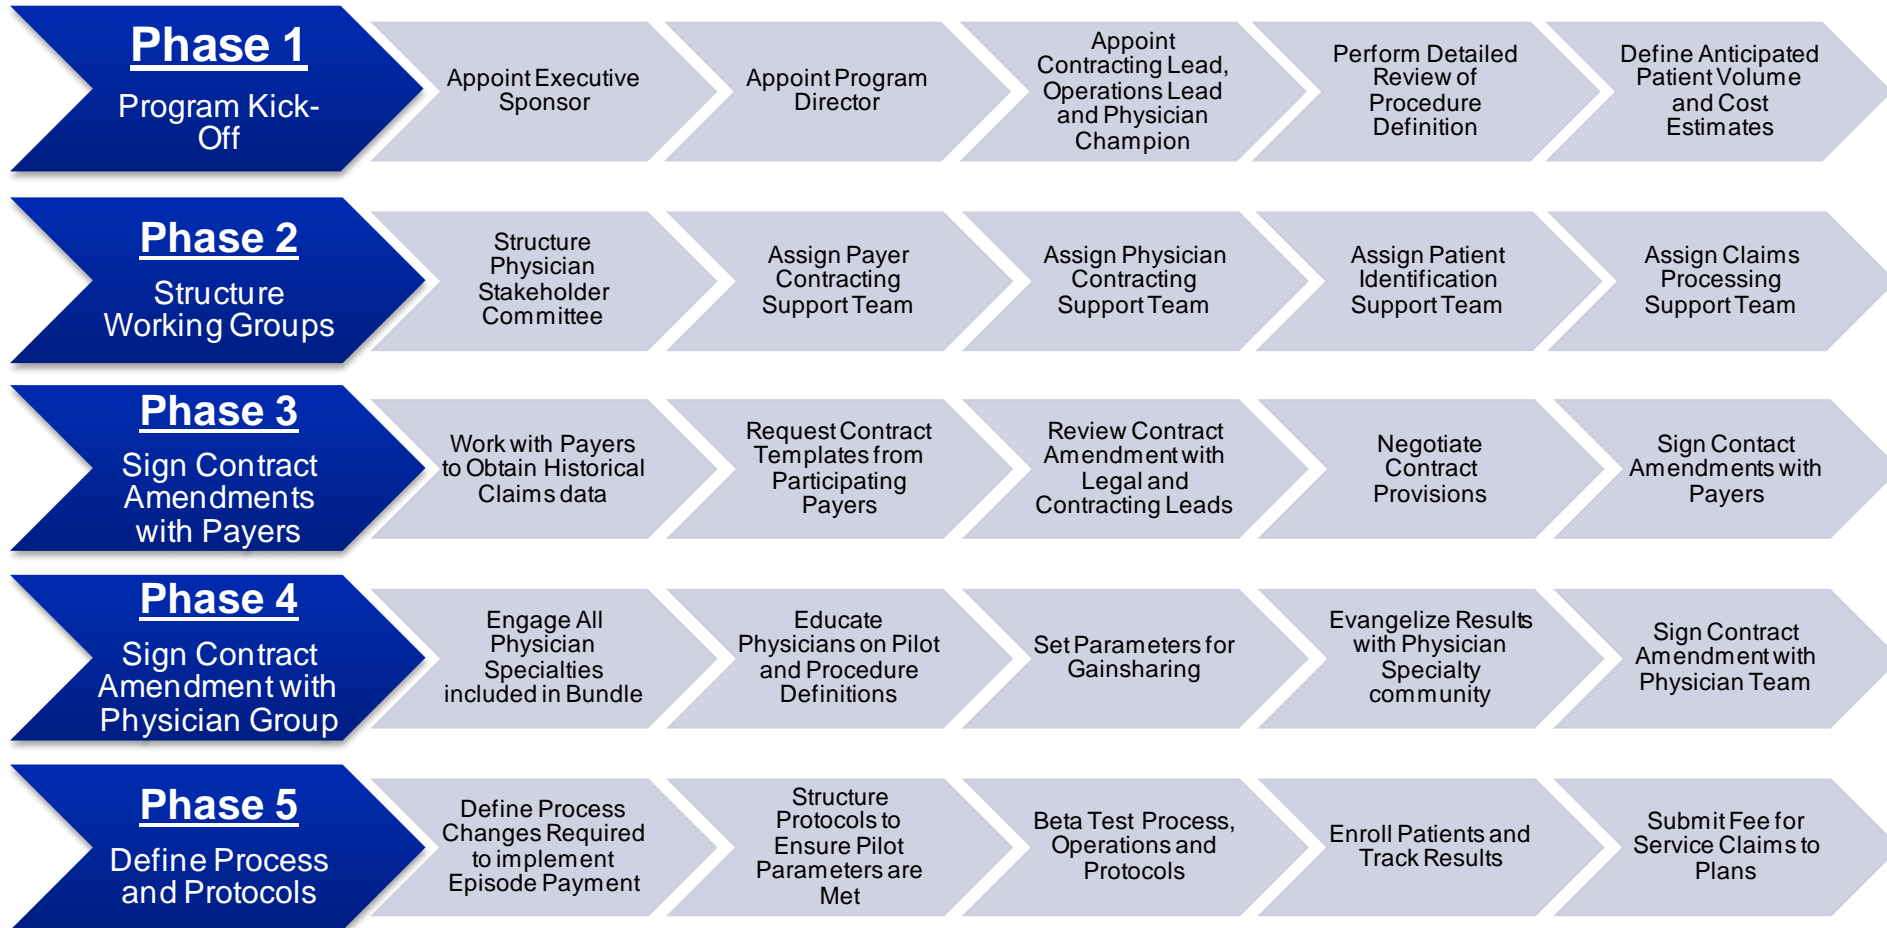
Phase 1

Program Kick-Off

Appoint Executive Sponsor

Appoint Program Director

Appoint Contracting Lead, Operations Lead and Physician Champion

Perform Detailed Review of Procedure Definition

Define Anticipated Patient Volume and Cost Estimates

Phase 2

Structure Working Groups

Structure Physician Stakeholder Committee

Assign Payer Contracting Support Team

Assign Physician Contracting Support Team

Assign Patient Identification Support Team

Assign Claims Processing Support Team

Phase 3

Sign Contract Amendments with Payers

Work with Payers to Obtain Historical Claims data

Request Contract Templates from Participating Payers

Review Contract Amendment with Legal and Contracting Leads

Negotiate Contract Provisions

Sign Contact Amendments with Payers

Phase 4

Sign Contract Amendment with Physician Group

Engage All Physician Specialties included in Bundle

Educate Physicians on Pilot and Procedure Definitions

Set Parameters for Gainsharing

Evangelize Results with Physician Specialty community

Sign Contract Amendment with Physician Team

Phase 5

Define Process and Protocols

Define Process Changes Required to implement Episode Payment

Structure Protocols to Ensure Pilot Parameters are Met

Beta Test Process, Operations and Protocols

Enroll Patients and Track Results

Submit Fee for Service Claims to Plans